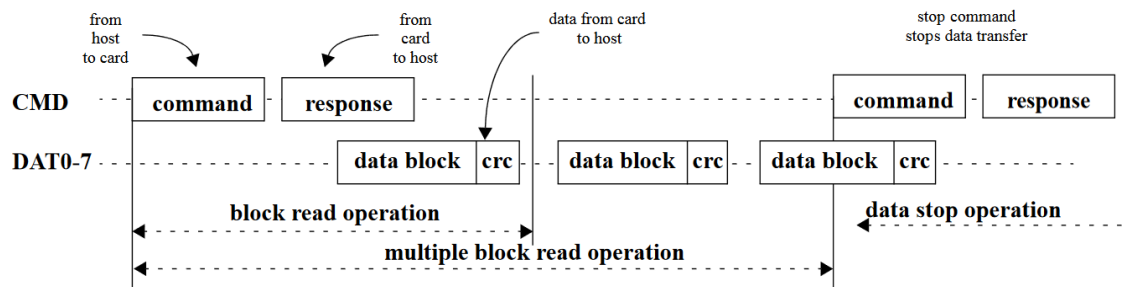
from host to card

from card to host

data from card to host

stop command stops data transfer

CMD

command

response

command

response

DAT0-7

data block

crc

data block

crc

data block

crc

block read operation

data stop operation

multiple block read operation